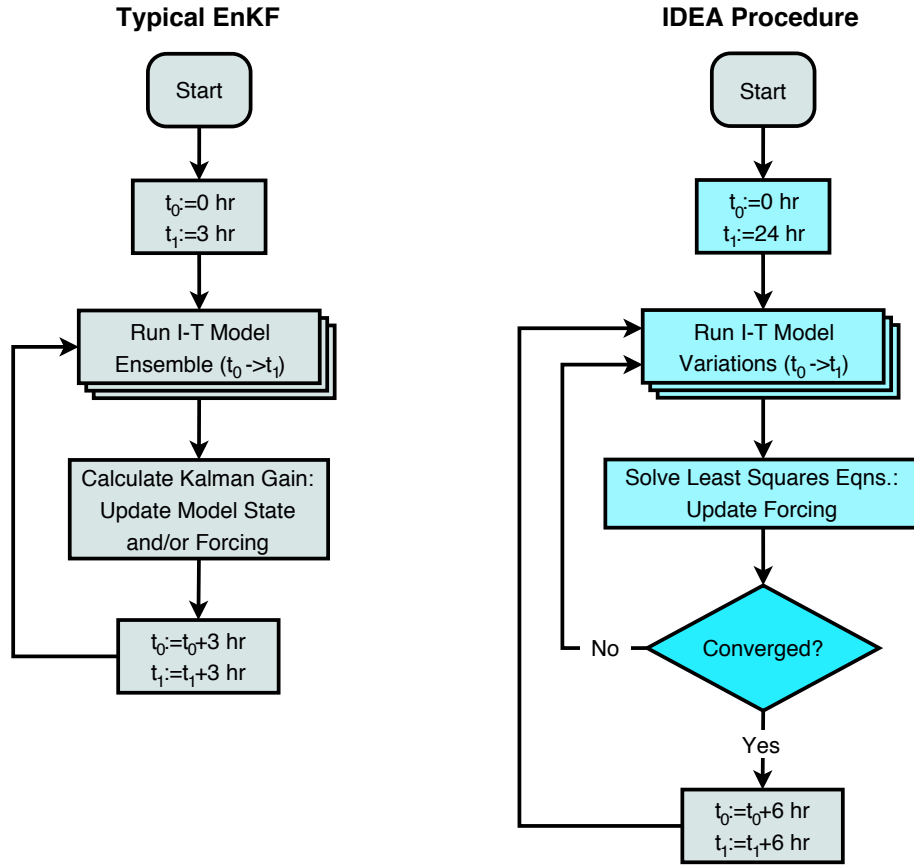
Typical EnKF

Start

$t_0$:=0 hr
$t_1$:=3 hr

Run I-T Model
Ensemble ($t_0$ ->$t_1$)

Calculate Kalman Gain:
Update Model State
and/or Forcing

$t_0$:=$t_0$+3 hr
$t_1$:=$t_1$+3 hr

IDEA Procedure

Start

$t_0$:=0 hr
$t_1$:=24 hr

Run I-T Model
Variations ($t_0$ ->$t_1$)

Solve Least Squares Eqns.:
Update Forcing

Converged?

No

Yes

$t_0$:=$t_0$+6 hr
$t_1$:=$t_1$+6 hr